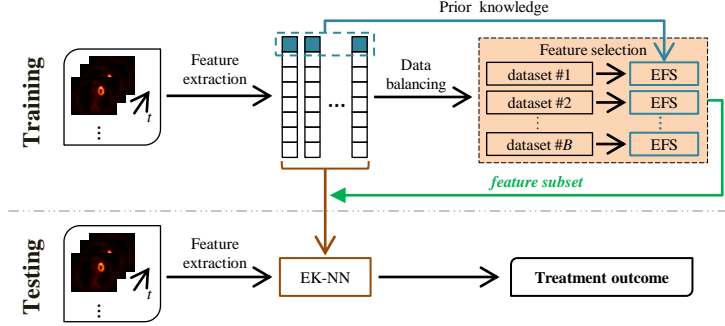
Training

Prior knowledge

$t$

⋮

Feature extraction

…

Data balancing

Feature selection

dataset #1

EFS

dataset #2

EFS

⋮

⋮

dataset #$B$

EFS

feature subset

Testing

$t$

⋮

Feature extraction

EK-NN

Treatment outcome